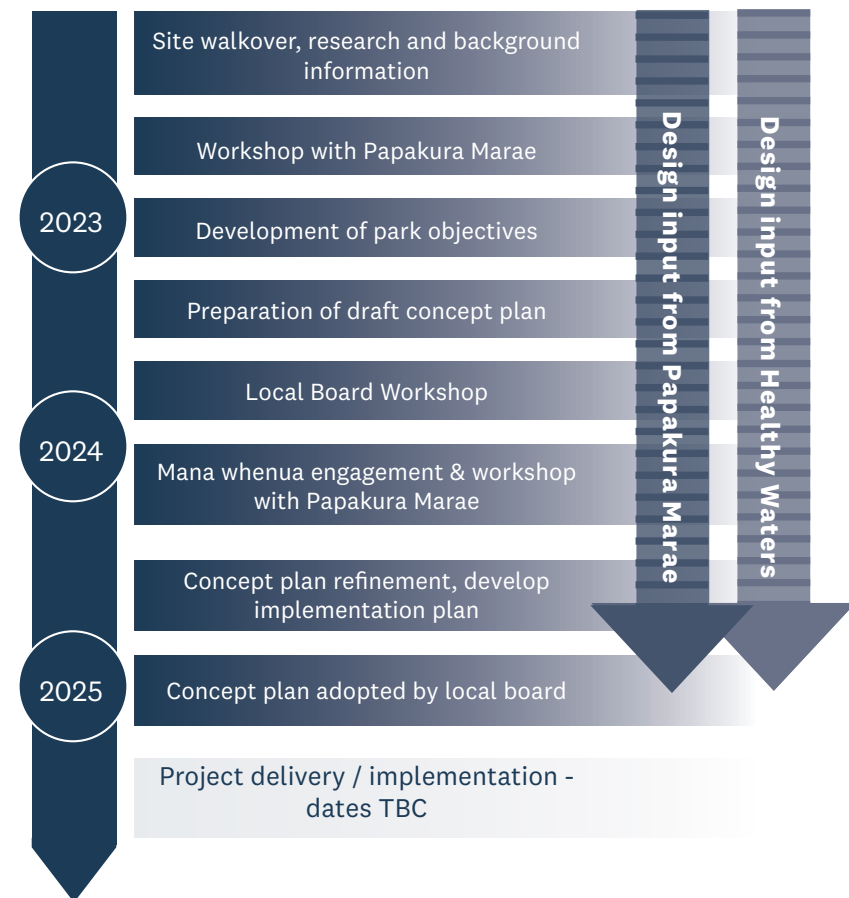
2023

2024

2025

Site walkover, research and background information

Workshop with Papakura Marae

Development of park objectives

Preparation of draft concept plan

Local Board Workshop

Mana whenua engagement & workshop with Papakura Marae

Concept plan refinement, develop implementation plan

Concept plan adopted by local board

Project delivery / implementation - dates TBC

Design input from Papakura Marae

Design input from Healthy Waters